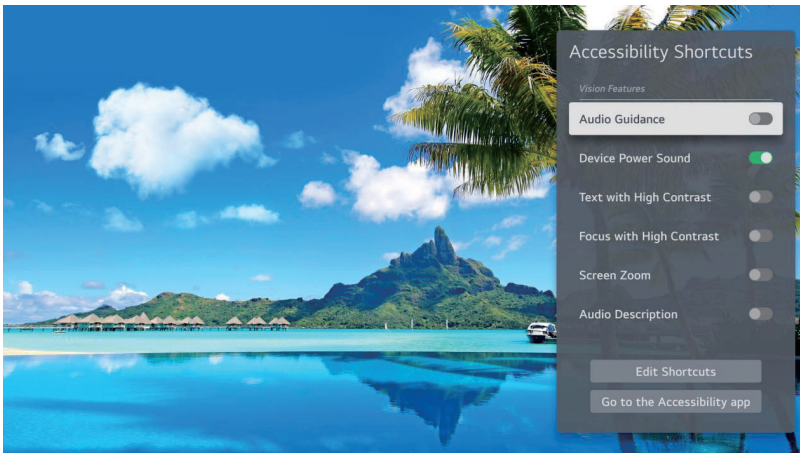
Accessibility Shortcuts

Vision Features

Audio Guidance

Device Power Sound

Text with High Contrast

Focus with High Contrast

Screen Zoom

Audio Description

Edit Shortcuts

Go to the Accessibility app